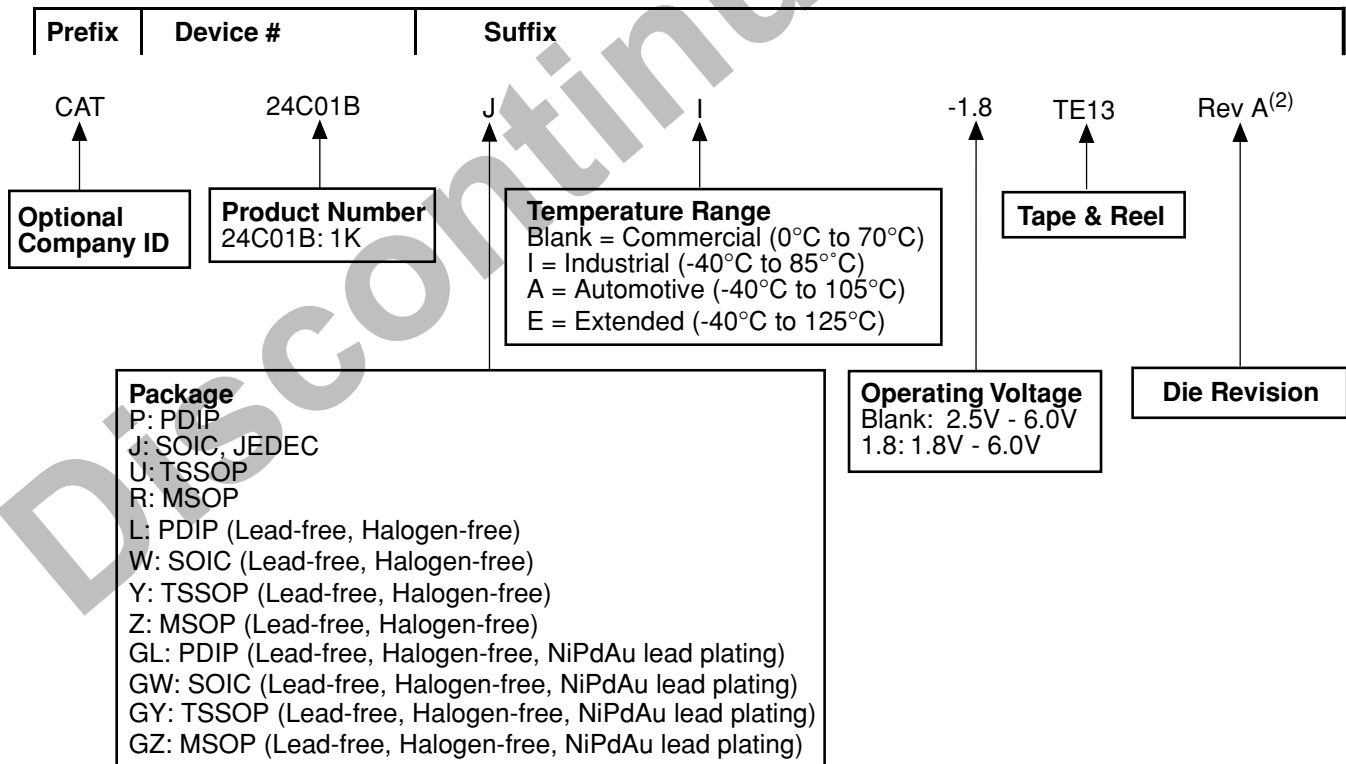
| Prefix | Device # | Suffix |
|---|---|---|

CAT 24C01B J I -1.8 TE13 Rev A$^{(2)}$

Optional Company ID

Product Number
24C01B: 1K

Temperature Range
Blank = Commercial (0°C to 70°C)
I = Industrial (-40°C to 85°°C)
A = Automotive (-40°C to 105°C)
E = Extended (-40°C to 125°C)

Tape & Reel

Package
P: PDIP
J: SOIC, JEDEC
U: TSSOP
R: MSOP
L: PDIP (Lead-free, Halogen-free)
W: SOIC (Lead-free, Halogen-free)
Y: TSSOP (Lead-free, Halogen-free)
Z: MSOP (Lead-free, Halogen-free)
GL: PDIP (Lead-free, Halogen-free, NiPdAu lead plating)
GW: SOIC (Lead-free, Halogen-free, NiPdAu lead plating)
GY: TSSOP (Lead-free, Halogen-free, NiPdAu lead plating)
GZ: MSOP (Lead-free, Halogen-free, NiPdAu lead plating)

Operating Voltage
Blank: 2.5V - 6.0V
1.8: 1.8V - 6.0V

Die Revision

Discontinued